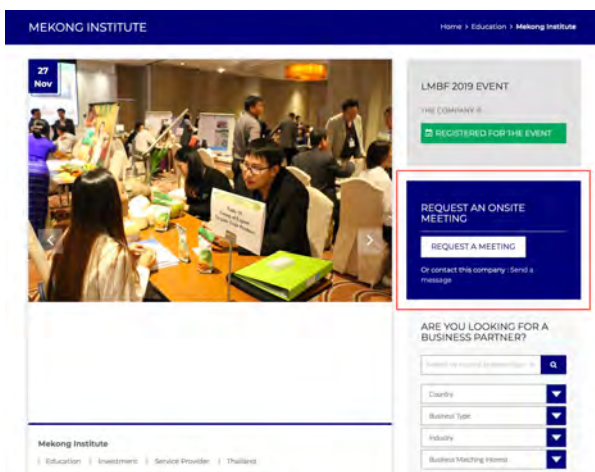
MEKONG INSTITUTE

Home > Education > Mekong Institute

27
Nov

LMBF 2019 EVENT

THE COMPANY IS

REGISTERED FOR THE EVENT

REQUEST AN ONSITE MEETING

REQUEST A MEETING

Or contact this company : Send a message

ARE YOU LOOKING FOR A BUSINESS PARTNER?

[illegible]

Country

Business Type

Industry

Business Matching Interest

Mekong Institute

Education | Investment | Service Provider | Thailand